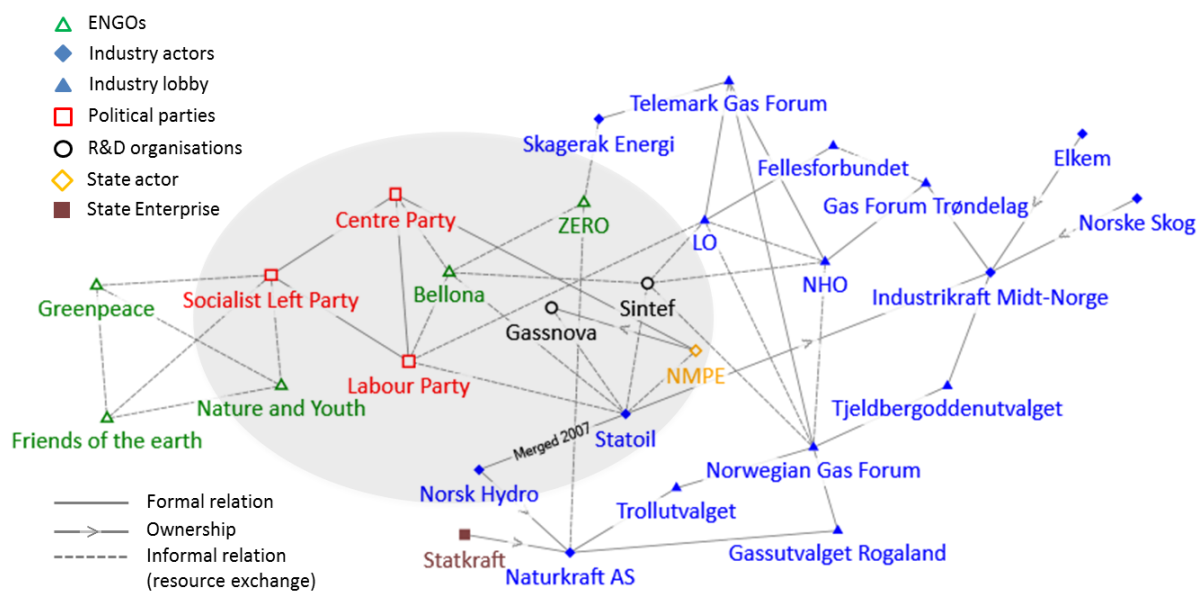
ENGOs
Industry actors
Industry lobby
Political parties
R&D organisations
State actor
State Enterprise

Telemark Gas Forum
Skagerak Energi
Fellesforbundet
Elkem
Gas Forum Trøndelag
Norske Skog
Centre Party
ZERO
LO
NHO
Industrikraft Midt-Norge
Socialist Left Party
Bellona
Sintef
Greenpeace
Gassnova
NMPE
Labour Party
Nature and Youth
Tjeldbergoddenutvalget
Friends of the earth
Merged 2007
Statoil
Norwegian Gas Forum
Norsk Hydro
Trollutvalget
Statkraft
Naturkraft AS
Gassutvalget Rogaland

Formal relation
Ownership
Informal relation (resource exchange)